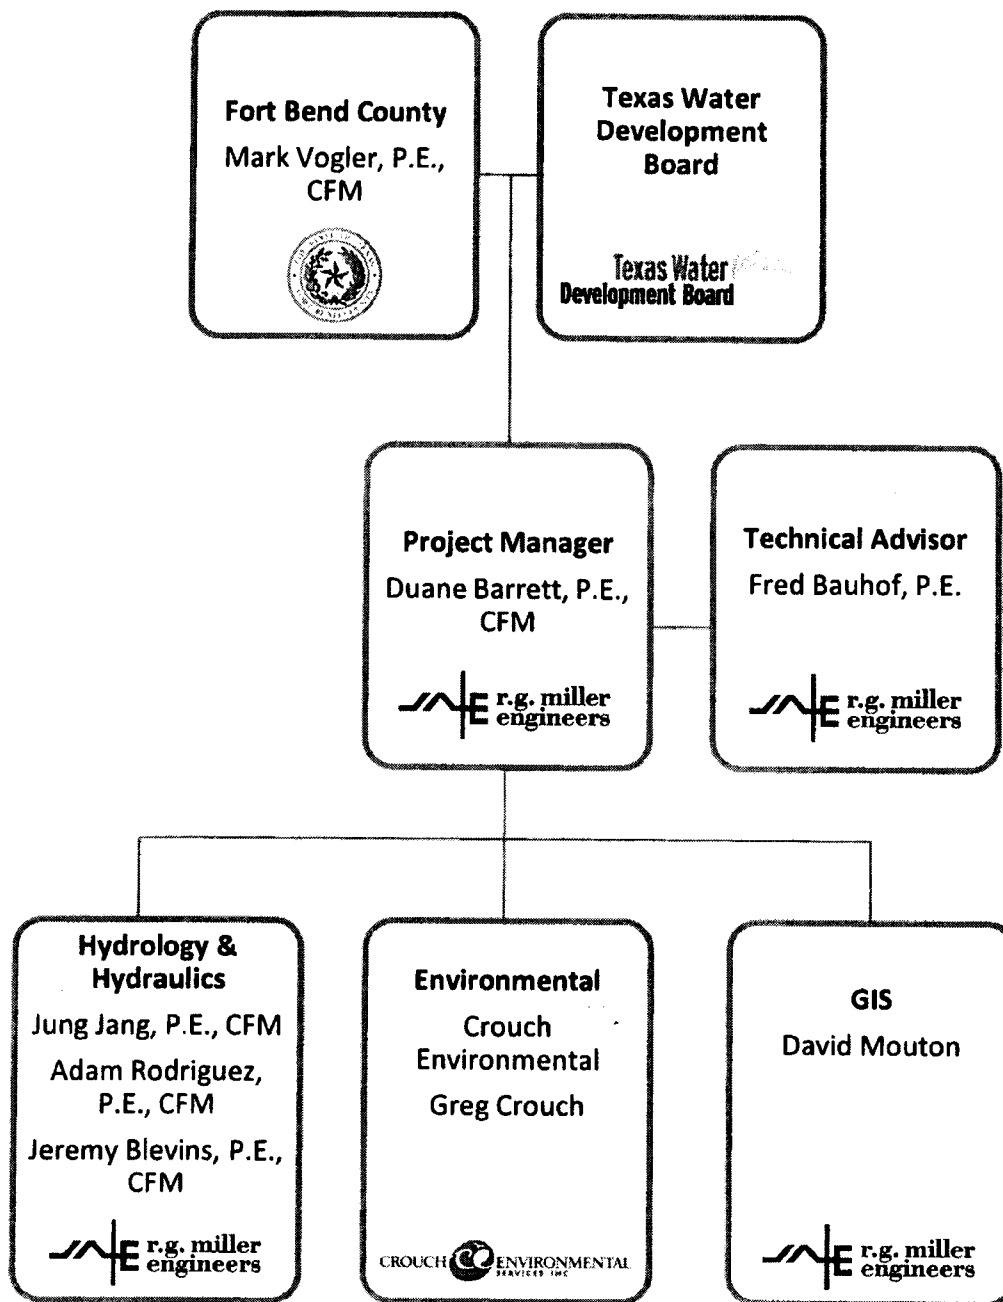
Fort Bend County
Mark Vogler, P.E., CFM

Texas Water Development Board

Texas Water Development Board

Project Manager
Duane Barrett, P.E., CFM

r.g. miller engineers

Technical Advisor
Fred Bauhof, P.E.

r.g. miller engineers

Hydrology & Hydraulics
Jung Jang, P.E., CFM
Adam Rodriguez, P.E., CFM
Jeremy Blevins, P.E., CFM

r.g. miller engineers

Environmental
Crouch Environmental
Greg Crouch

CROUCH ENVIRONMENTAL SERVICES INC

GIS
David Mouton

r.g. miller engineers